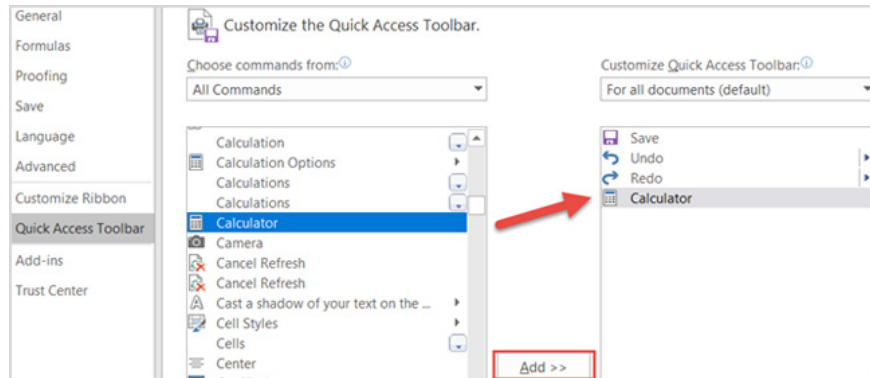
General
Formulas
Proofing
Save
Language
Advanced
Customize Ribbon
Quick Access Toolbar
Add-ins
Trust Center

Customize the Quick Access Toolbar.

Choose commands from:
All Commands

Calculation
Calculation Options
Calculations
Calculations
Calculator
Camera
Cancel Refresh
Cancel Refresh
Cast a shadow of your text on the ...
Cell Styles
Cells
Center

Add >>

Customize Quick Access Toolbar:
For all documents (default)

Save
Undo
Redo
Calculator